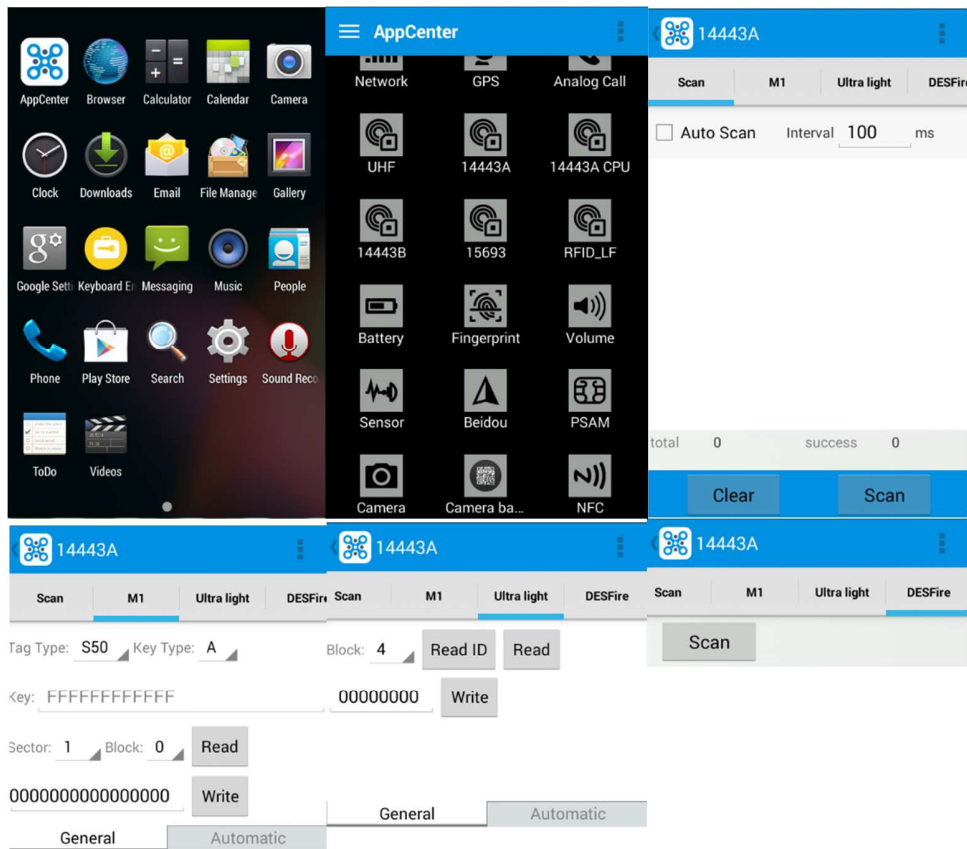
AppCenter
Browser
Calculator
Calendar
Camera
Clock
Downloads
Email
File Manage
Gallery
Google Setti
Keyboard Er
Messaging
Music
People
Phone
Play Store
Search
Settings
Sound Reco
ToDo
Videos

AppCenter
Network
GPS
Analog Call
UHF
14443A
14443A CPU
14443B
15693
RFID_LF
Battery
Fingerprint
Volume
Sensor
Beidou
PSAM
Camera
Camera ba...
NFC

14443A
Scan
M1
Ultra light
DESFire
Auto Scan
Interval 100 ms
total 0
success 0
Clear
Scan

14443A
Scan
M1
Ultra light
DESFire
Tag Type: S50
Key Type: A
Key: FFFFFFFFFFFF
Sector: 1
Block: 0
Read
0000000000000000
Write
General
Automatic

14443A
Scan
M1
Ultra light
DESFire
Block: 4
Read ID
Read
00000000
Write
General
Automatic

14443A
Scan
M1
Ultra light
DESFire
Scan